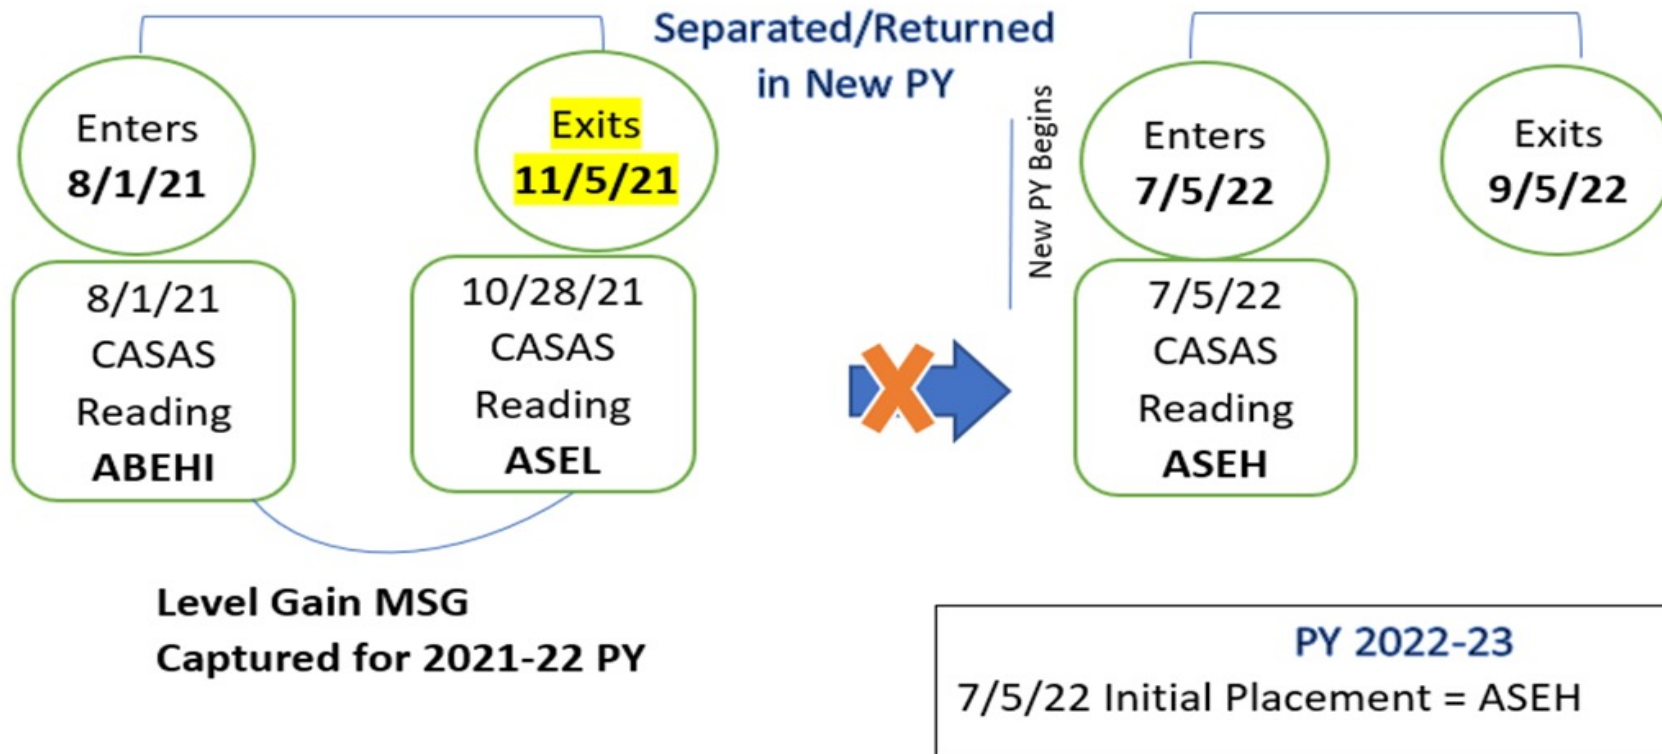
Separated/Returned in New PY

Enters
8/1/21

Exits
11/5/21

8/1/21
CASAS
Reading
ABEHI

10/28/21
CASAS
Reading
ASEL

New PY Begins

Enters
7/5/22

Exits
9/5/22

7/5/22
CASAS
Reading
ASEH

Level Gain MSG
Captured for 2021-22 PY

PY 2022-23
7/5/22 Initial Placement = ASEH